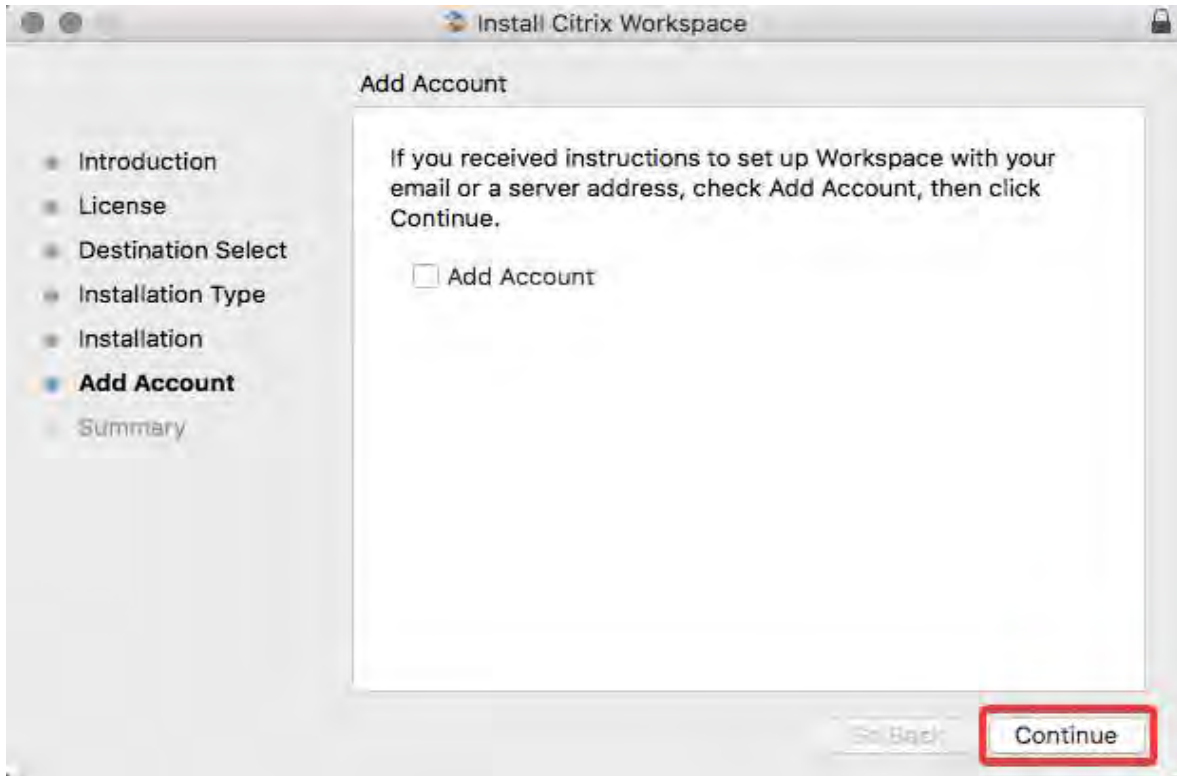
Install Citrix Workspace

Add Account

- Introduction
- License
- Destination Select
- Installation Type
- Installation
- Add Account
- Summary

If you received instructions to set up Workspace with your email or a server address, check Add Account, then click Continue.

Add Account

Go Back

Continue